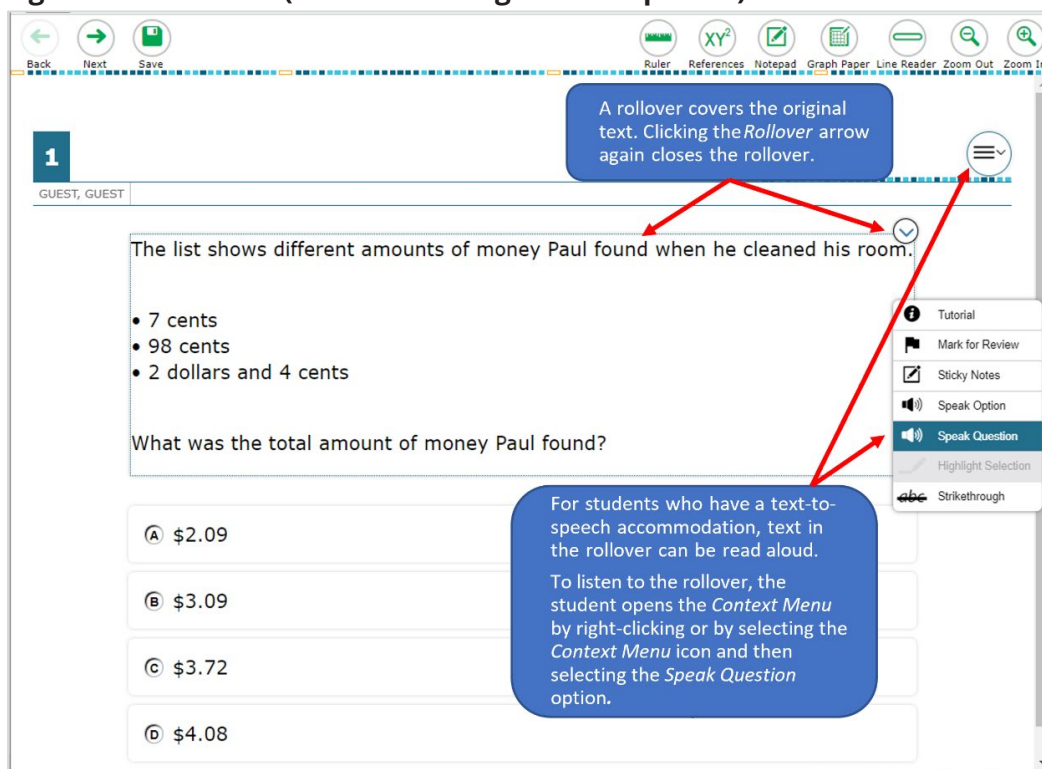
Back Next Save

Ruler References Notepad Graph Paper Line Reader Zoom Out Zoom In

A rollover covers the original text. Clicking the *Rollover* arrow again closes the rollover.

1

GUEST, GUEST

The list shows different amounts of money Paul found when he cleaned his room.

• 7 cents
• 98 cents
• 2 dollars and 4 cents

What was the total amount of money Paul found?

Tutorial
Mark for Review
Sticky Notes
Speak Option
Speak Question
Highlight Selection
Strikethrough

For students who have a text-to-speech accommodation, text in the rollover can be read aloud.

To listen to the rollover, the student opens the *Context Menu* by right-clicking or by selecting the *Context Menu* icon and then selecting the *Speak Question* option.

Ⓐ $2.09

Ⓑ $3.09

Ⓒ $3.72

Ⓓ $4.08